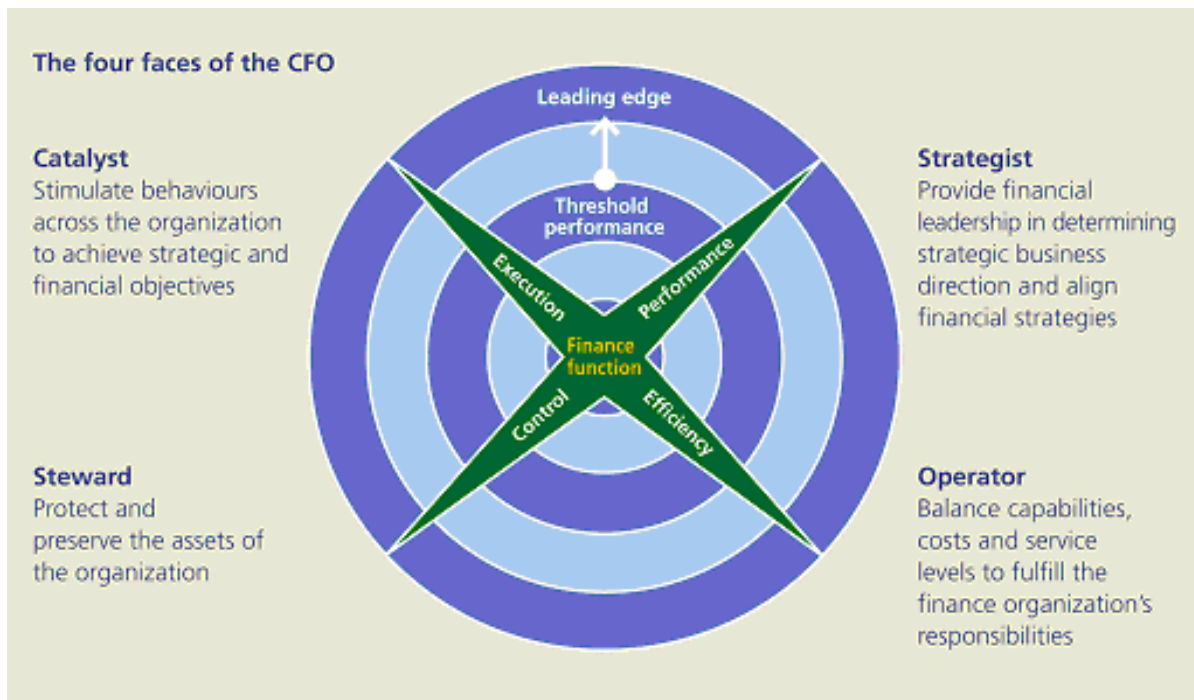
The four faces of the CFO

Catalyst
Stimulate behaviours across the organization to achieve strategic and financial objectives

Leading edge

Threshold performance

Execution

Performance

Finance function

Control

Efficiency

Strategist
Provide financial leadership in determining strategic business direction and align financial strategies

Steward
Protect and preserve the assets of the organization

Operator
Balance capabilities, costs and service levels to fulfill the finance organization's responsibilities